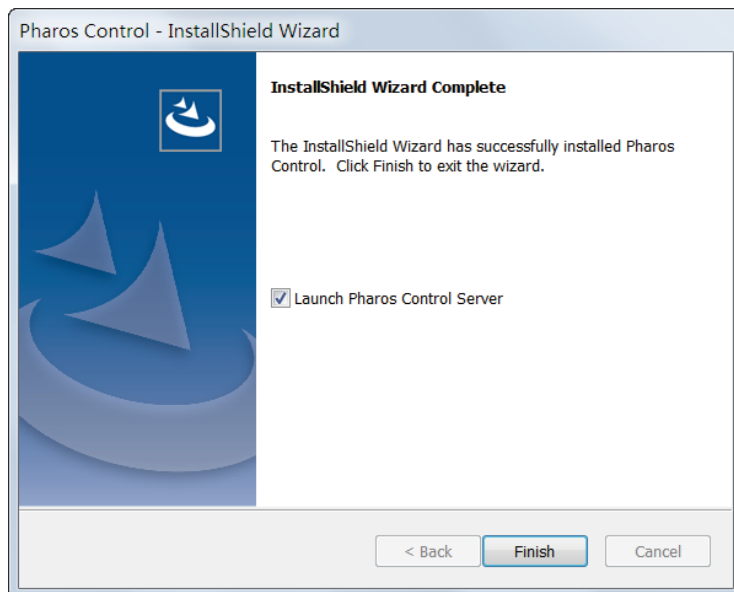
Pharos Control - InstallShield Wizard

InstallShield Wizard Complete

The InstallShield Wizard has successfully installed Pharos Control. Click Finish to exit the wizard.

Launch Pharos Control Server

< Back

Finish

Cancel